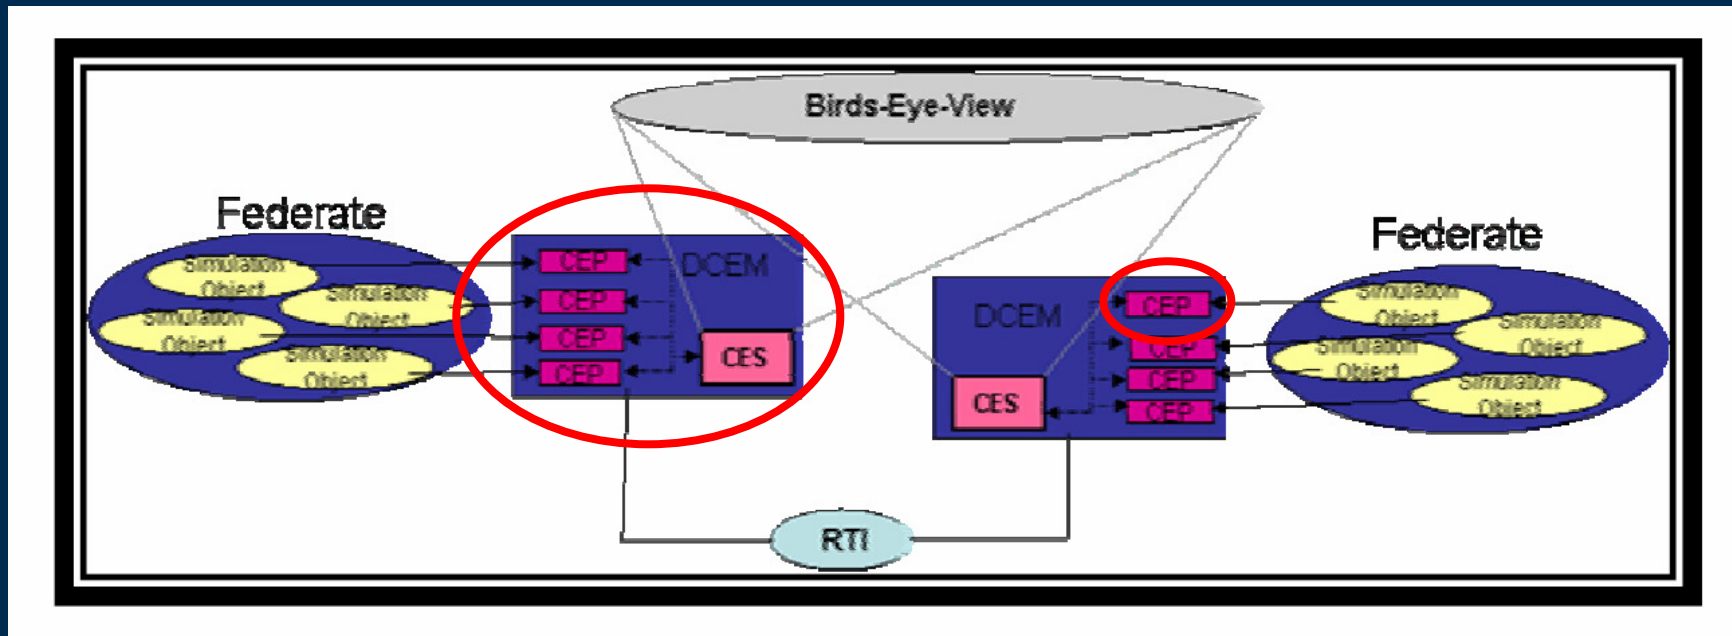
Birds-Eye-View

Federate

Simulation Object
Simulation Object
Simulation Object
Simulation Object

CEP
CEP
CEP
CEP
DCEM
CES

DCEM
CEP
CEP
CEP
CEP
CES

Federate

Simulation Object
Simulation Object
Simulation Object
Simulation Object

RTI